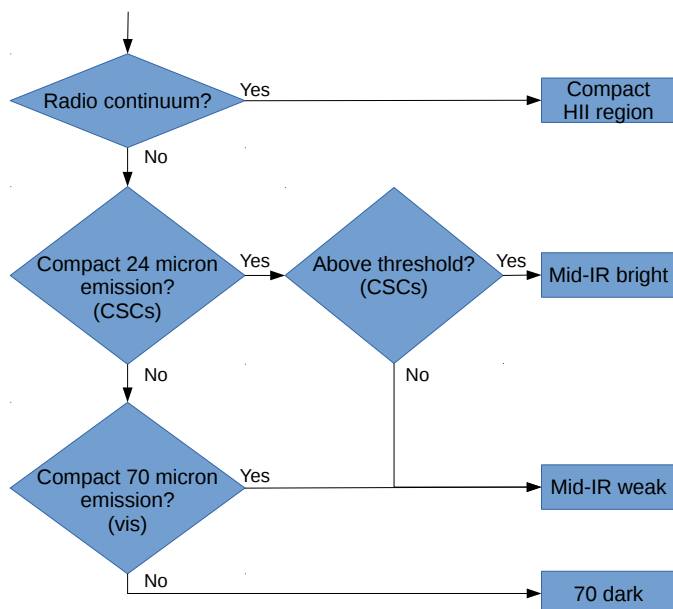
Radio continuum?

Yes

Compact HII region

No

Compact 24 micron emission? (CSCs)

Yes

Above threshold? (CSCs)

Yes

Mid-IR bright

No

No

Compact 70 micron emission? (vis)

Yes

Mid-IR weak

No

70 dark